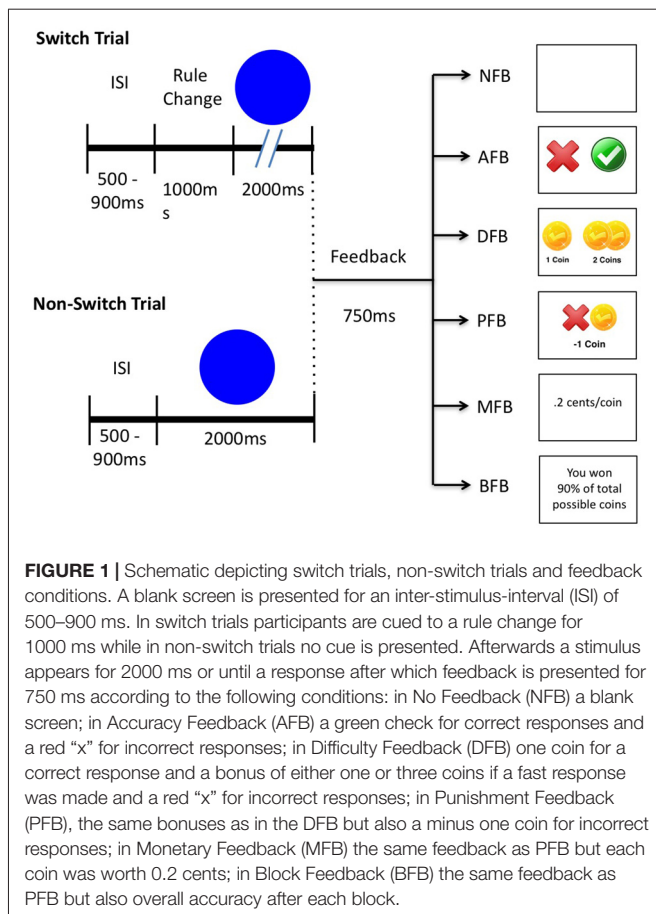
Switch Trial

ISI

Rule Change

500 - 900ms

1000ms

2000ms

Non-Switch Trial

ISI

500 - 900ms

2000ms

Feedback

750ms

NFB

AFB

DFB

1 Coin

2 Coins

PFB

-1 Coin

MFB

.2 cents/coin

BFB

You won 90% of total possible coins

FIGURE 1 | Schematic depicting switch trials, non-switch trials and feedback conditions. A blank screen is presented for an inter-stimulus-interval (ISI) of 500–900 ms. In switch trials participants are cued to a rule change for 1000 ms while in non-switch trials no cue is presented. Afterwards a stimulus appears for 2000 ms or until a response after which feedback is presented for 750 ms according to the following conditions: in No Feedback (NFB) a blank screen; in Accuracy Feedback (AFB) a green check for correct responses and a red "x" for incorrect responses; in Difficulty Feedback (DFB) one coin for a correct response and a bonus of either one or three coins if a fast response was made and a red "x" for incorrect responses; in Punishment Feedback (PFB), the same bonuses as in the DFB but also a minus one coin for incorrect responses; in Monetary Feedback (MFB) the same feedback as PFB but each coin was worth 0.2 cents; in Block Feedback (BFB) the same feedback as PFB but also overall accuracy after each block.